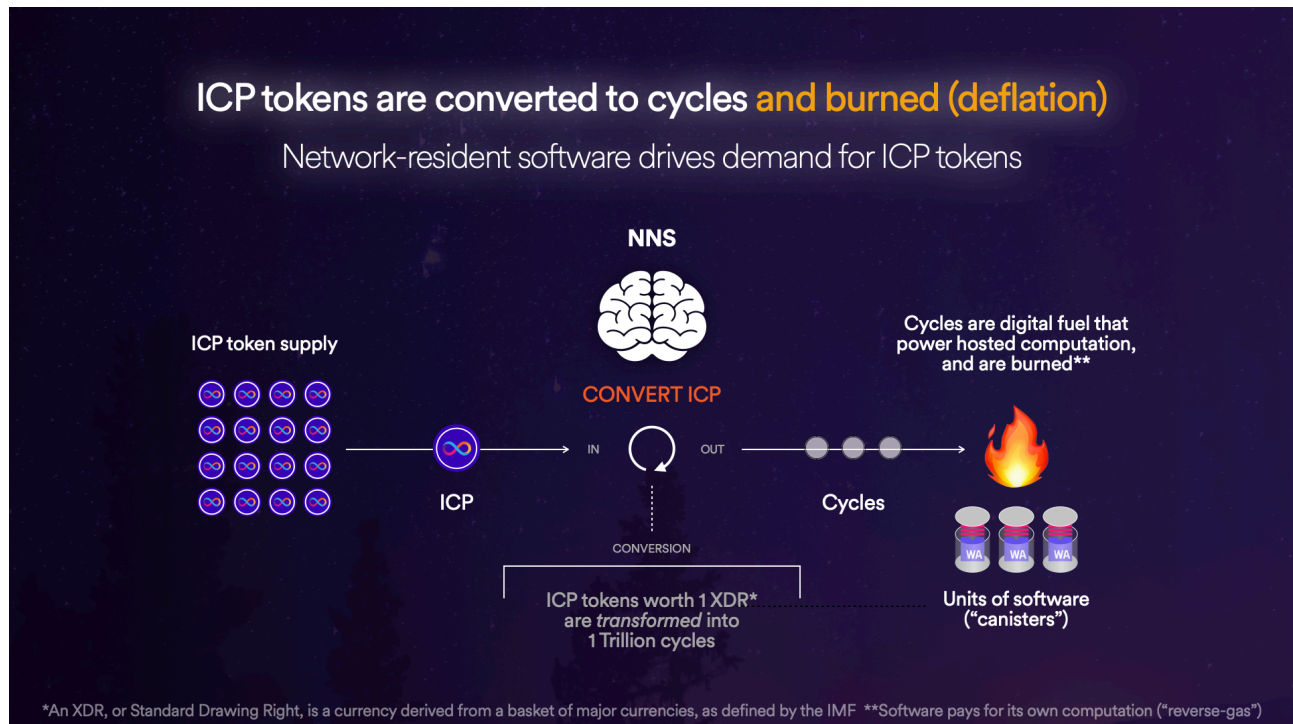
ICP tokens are converted to cycles and burned (deflation)

Network-resident software drives demand for ICP tokens

NNS

ICP token supply

CONVERT ICP

Cycles are digital fuel that power hosted computation, and are burned**

IN

OUT

ICP

Cycles

CONVERSION

WA

WA

WA

ICP tokens worth 1 XDR* are *transformed* into 1 Trillion cycles

Units of software (“canisters”)

*An XDR, or Standard Drawing Right, is a currency derived from a basket of major currencies, as defined by the IMF **Software pays for its own computation (“reverse-gas”)